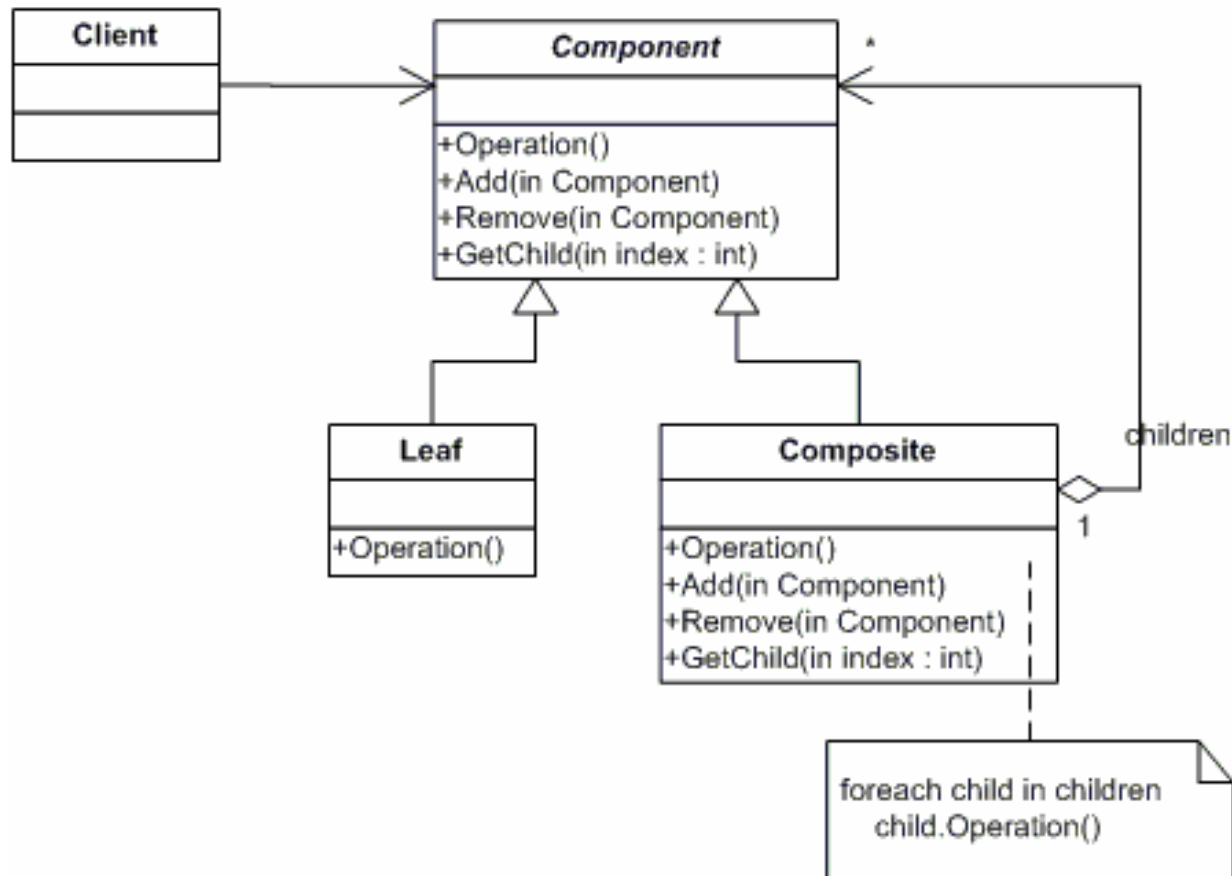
Client

Component

*

+Operation()
+Add(in Component)
+Remove(in Component)
+GetChild(in index : int)

Leaf

+Operation()

Composite

children

1

+Operation()
+Add(in Component)
+Remove(in Component)
+GetChild(in index : int)

foreach child in children
child.Operation()